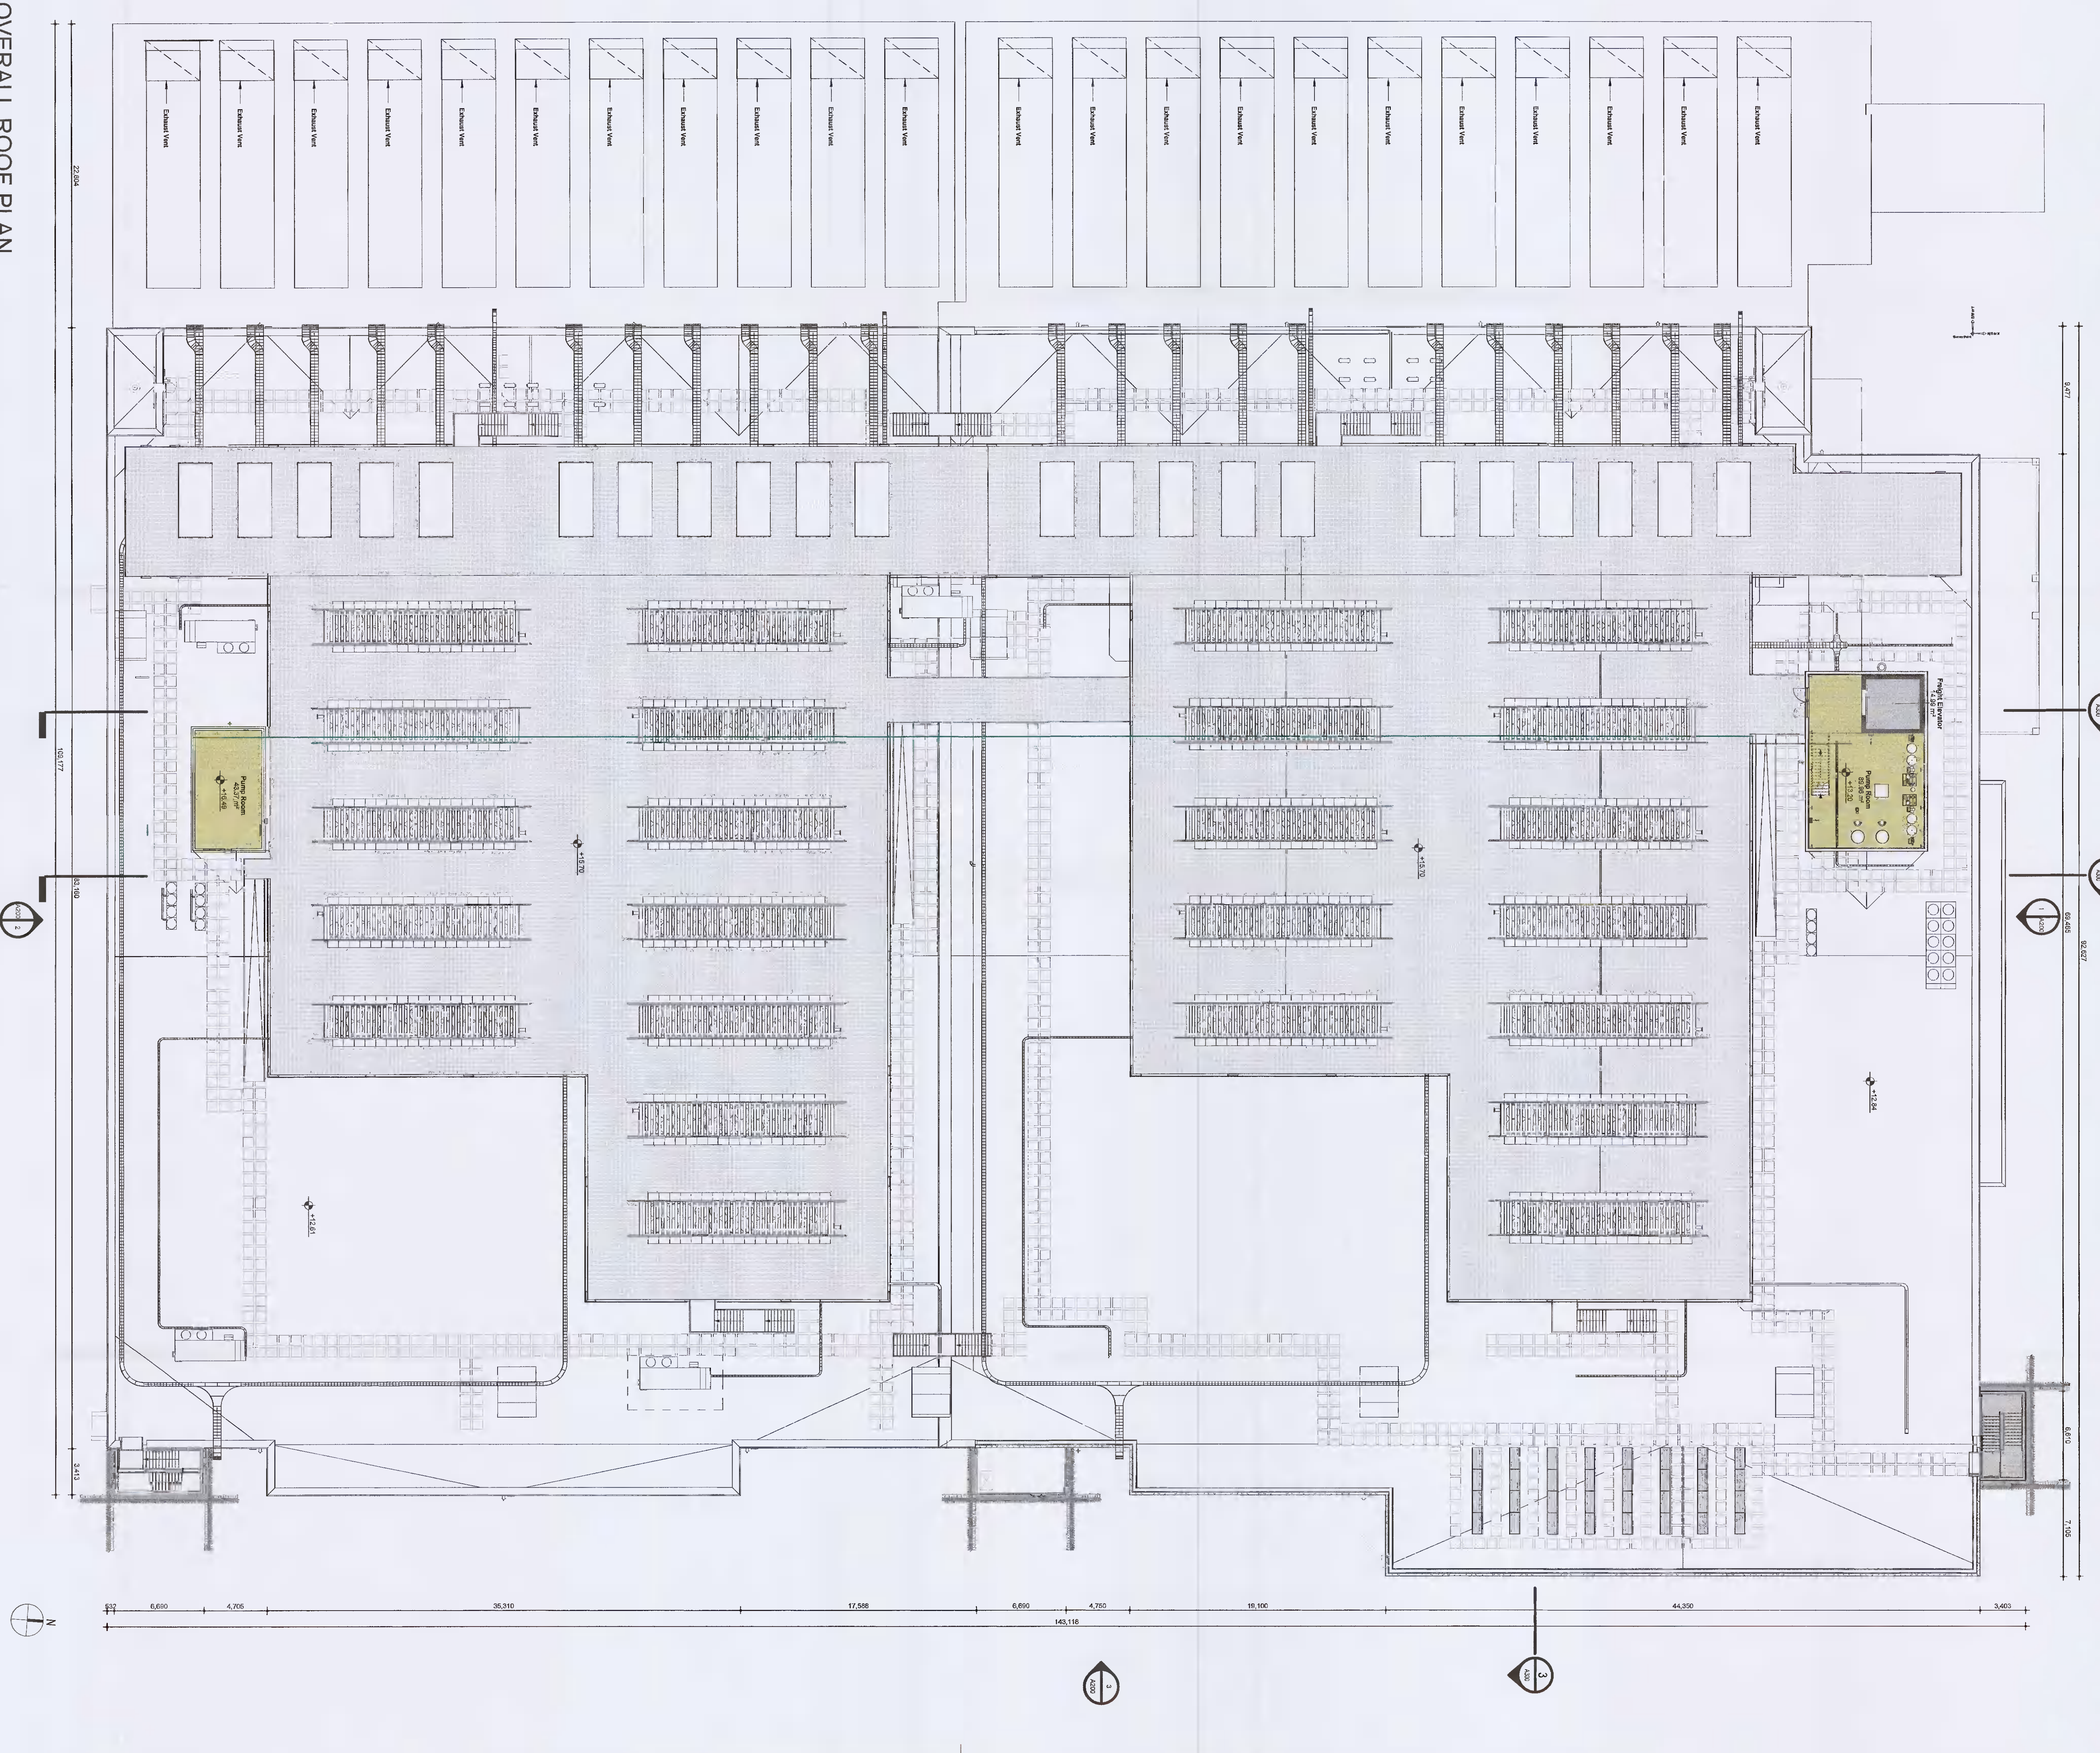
OVERALL ROOF PLAN

Exhaust Vent
Exhaust Vent
Exhaust Vent
Exhaust Vent
Exhaust Vent
Exhaust Vent
Exhaust Vent
Exhaust Vent
Exhaust Vent
Exhaust Vent
Exhaust Vent
Exhaust Vent
Exhaust Vent
Exhaust Vent
Exhaust Vent
Exhaust Vent
Exhaust Vent
Exhaust Vent
Exhaust Vent
Exhaust Vent
Exhaust Vent
Exhaust Vent

22,604

Pump Room
43.7 m²
+15.65

Pump Room
+15.70

Freight Elevator

+15.70
+15.70
+12.61
+12.84

103,177
83,160
8,477
69,485
92,627
6,610
7,105
3,413

A300 2
A300 1
A300 3

632 6,690 4,705 35,310 17,568 6,690 4,750 19,100 44,350 3,403
143,118

N